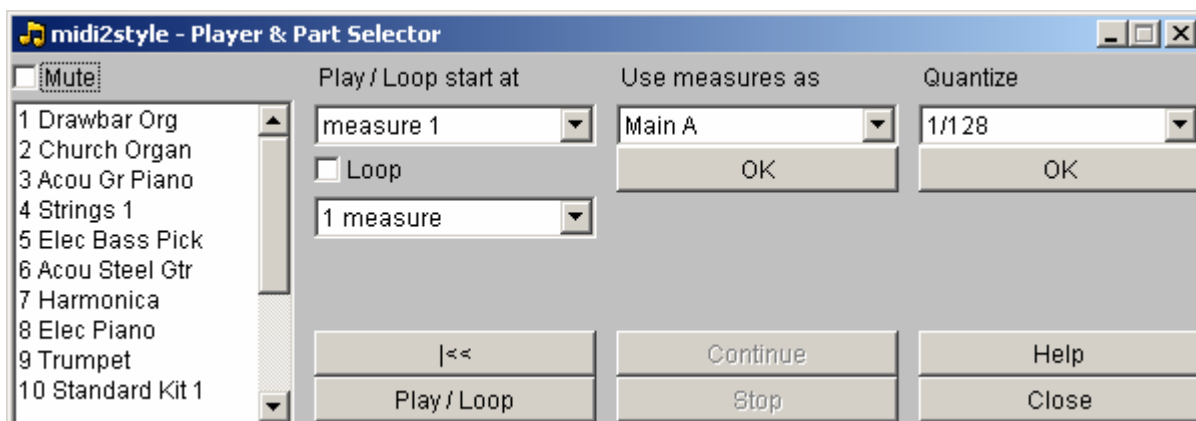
midi2style - Player & Part Selector

Mute

1 Drawbar Org
2 Church Organ
3 Acou Gr Piano
4 Strings 1
5 Elec Bass Pick
6 Acou Steel Gtr
7 Harmonica
8 Elec Piano
9 Trumpet
10 Standard Kit 1

Play / Loop start at

measure 1

Loop

1 measure

Use measures as

Main A

OK

Quantize

1/128

OK

|<<

Play / Loop

Continue

Stop

Help

Close